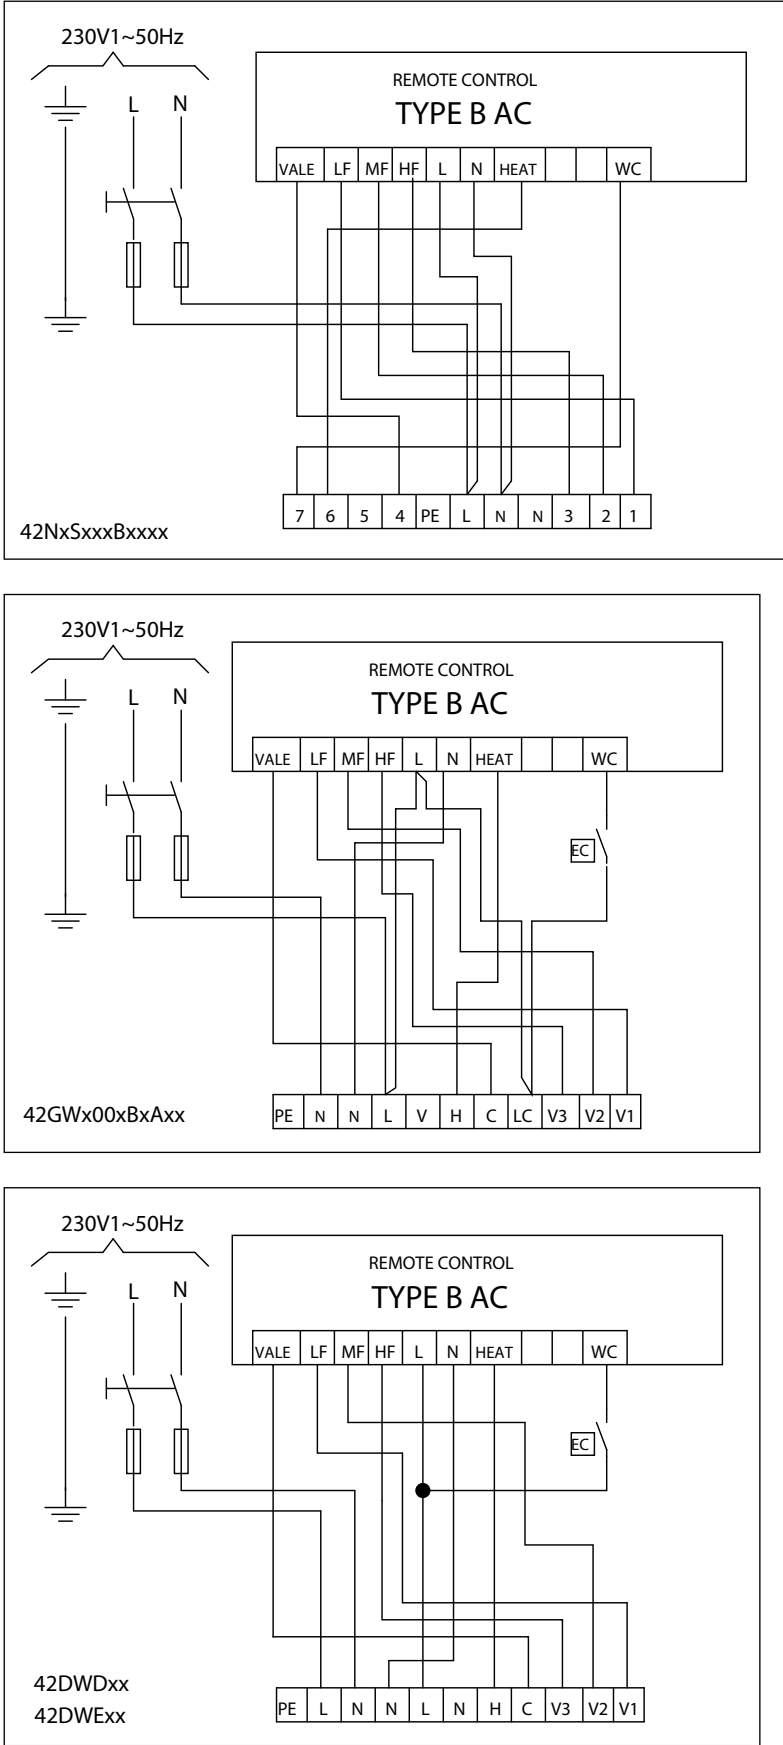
230V1~50Hz

L N

REMOTE CONTROL
TYPE B AC

| VALE | LF | MF | HF | L | N | HEAT | | | WC |
|---|---|---|---|---|---|---|---|---|---|

| 7 | 6 | 5 | 4 | PE | L | N | N | 3 | 2 | 1 |
|---|---|---|---|---|---|---|---|---|---|---|

42NxSxxxBxxxx

230V1~50Hz

L N

REMOTE CONTROL
TYPE B AC

| VALE | LF | MF | HF | L | N | HEAT | | | WC |
|---|---|---|---|---|---|---|---|---|---|

EC

| PE | N | N | L | V | H | C | LC | V3 | V2 | V1 |
|---|---|---|---|---|---|---|---|---|---|---|

42GWx00xBxAxx

230V1~50Hz

L N

REMOTE CONTROL
TYPE B AC

| VALE | LF | MF | HF | L | N | HEAT | | | WC |
|---|---|---|---|---|---|---|---|---|---|

EC

| PE | L | N | N | L | N | H | C | V3 | V2 | V1 |
|---|---|---|---|---|---|---|---|---|---|---|

42DWDxx
42DWExx